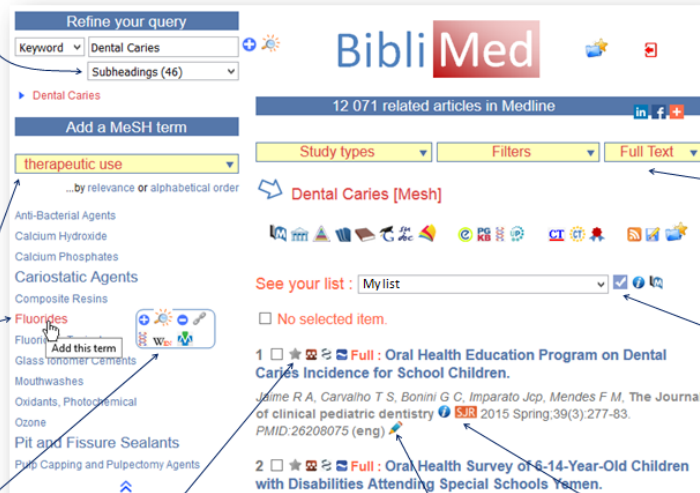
Refine your query

Keyword

Dental Caries

Subheadings (46)

Dental Caries

Add a MeSH term

therapeutic use

...by relevance or alphabetical order

Anti-Bacterial Agents

Calcium Hydroxide

Calcium Phosphates

Cariostatic Agents

Composite Resins

Fluorides

Fluori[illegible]

Add this term

Glass Ionomer Cements

Mouthwashes

Oxidants, Photochemical

Ozone

Pit and Fissure Sealants

Pulp Capping and Pulpectomy Agents

BibliMed

12 071 related articles in Medline

Study types

Filters

Full Text

Dental Caries [Mesh]

See your list :

My list

No selected item.

1 Full : Oral Health Education Program on Dental Caries Incidence for School Children.

Jaime R A, Carvalho T S, Bonini G C, Imparato Jcp, Mendes F M, The Journal of clinical pediatric dentistry SJR 2015 Spring;39(3):277-83. PMID:26208075 (eng)

2 Full : Oral Health Survey of 6-14-Year-Old Children with Disabilities Attending Special Schools Yemen.